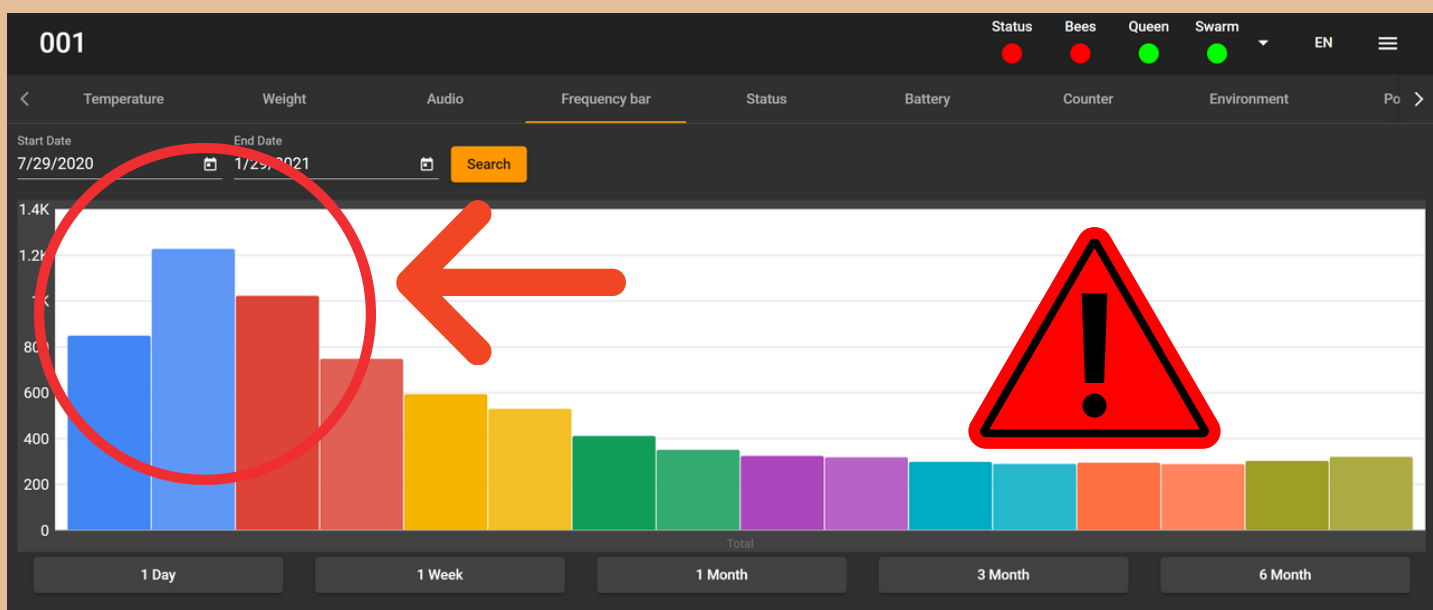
001

Status Bees Queen Swarm EN

Temperature Weight Audio Frequency bar Status Battery Counter Environment Po

Start Date
7/29/2020

End Date
1/29/2021

Search

1.4K
1.2K
1K
800
600
400
200
0

Total

1 Day
1 Week
1 Month
3 Month
6 Month